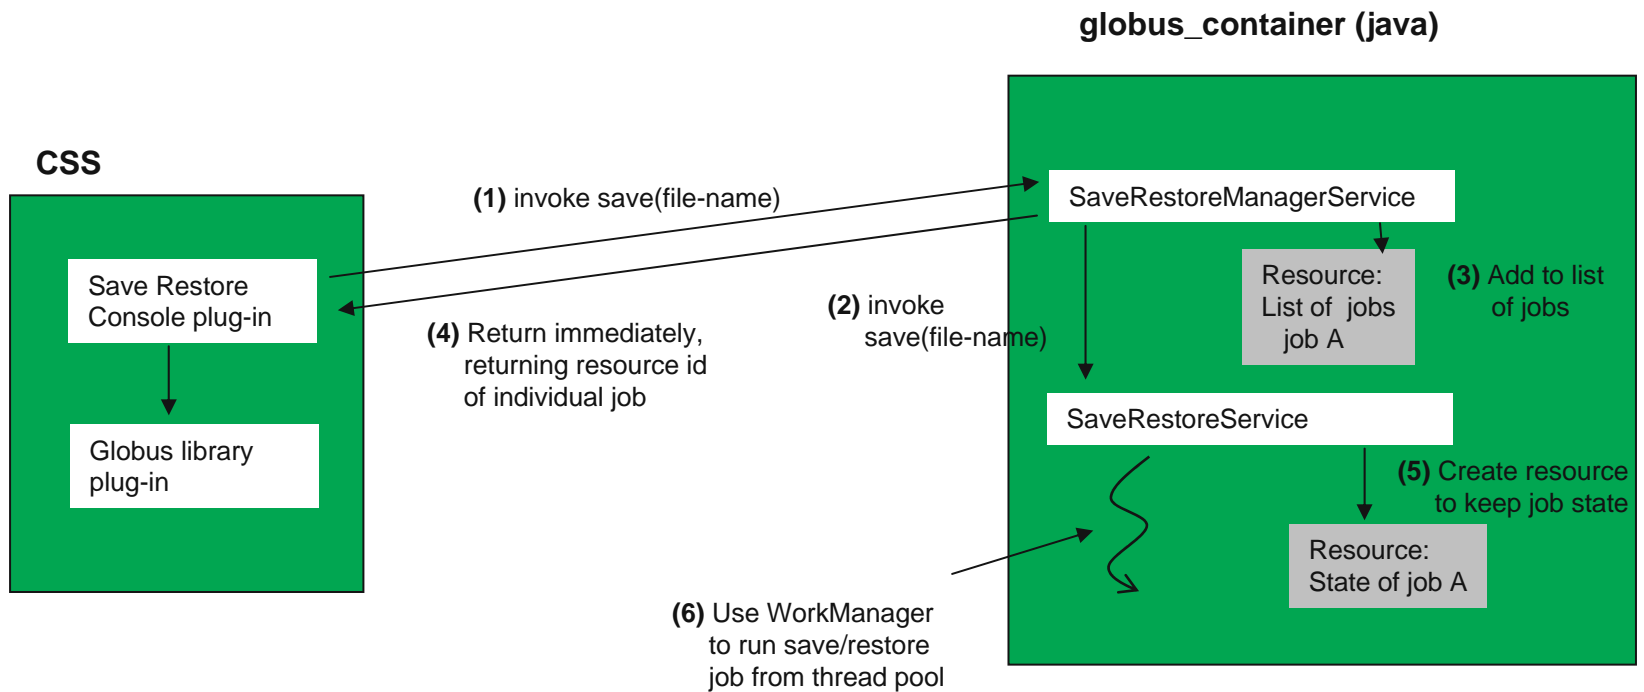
globus_container (java)

CSS

Save Restore Console plug-in

Globus library plug-in

**(1)** invoke save(file-name)

**(4)** Return immediately, returning resource id of individual job

SaveRestoreManagerService

**(2)** invoke save(file-name)

Resource: List of jobs job A

**(3)** Add to list of jobs

SaveRestoreService

**(5)** Create resource to keep job state

Resource: State of job A

**(6)** Use WorkManager to run save/restore job from thread pool